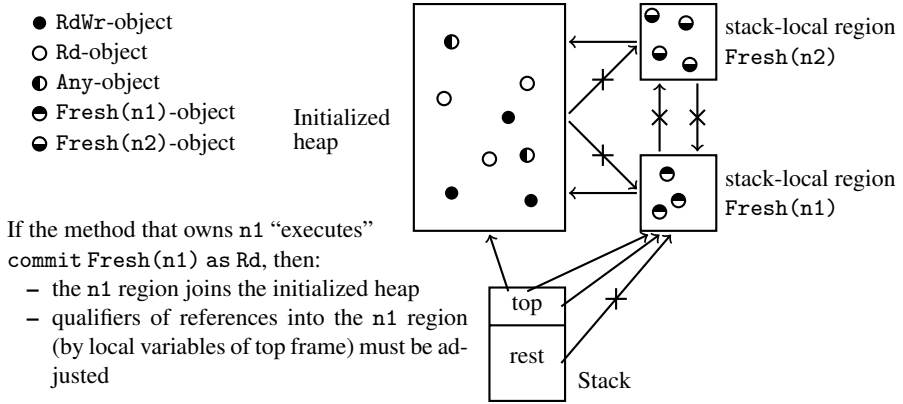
● RdWr-object
○ Rd-object
◐ Any-object
◓ Fresh(n1)-object
◒ Fresh(n2)-object

Initialized heap

stack-local region Fresh(n2)

stack-local region Fresh(n1)

If the method that owns n1 "executes" commit Fresh(n1) as Rd, then:
– the n1 region joins the initialized heap
– qualifiers of references into the n1 region (by local variables of top frame) must be adjusted

top
rest
Stack